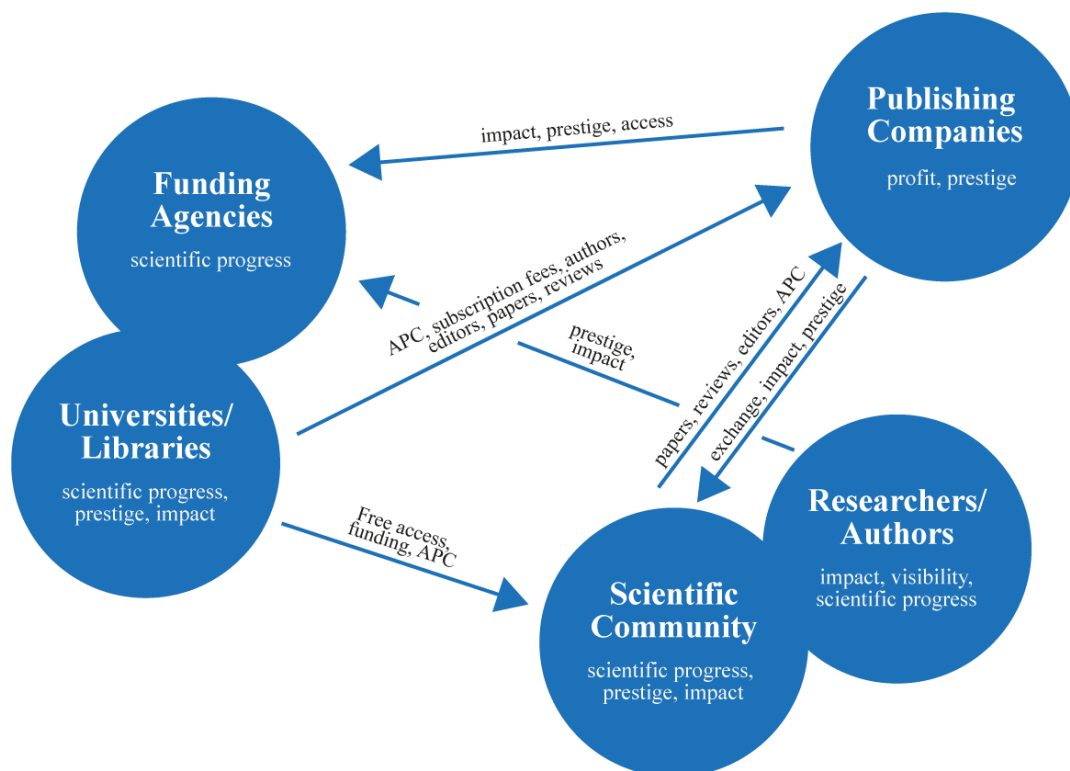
Publishing Companies
profit, prestige

impact, prestige, access

Funding Agencies
scientific progress

APC, subscription fees, authors, editors, papers, reviews

prestige, impact

Universities/ Libraries
scientific progress, prestige, impact

papers, reviews, editors, APC

exchange, impact, prestige

Free access, funding, APC

Researchers/ Authors
impact, visibility, scientific progress

Scientific Community
scientific progress, prestige, impact